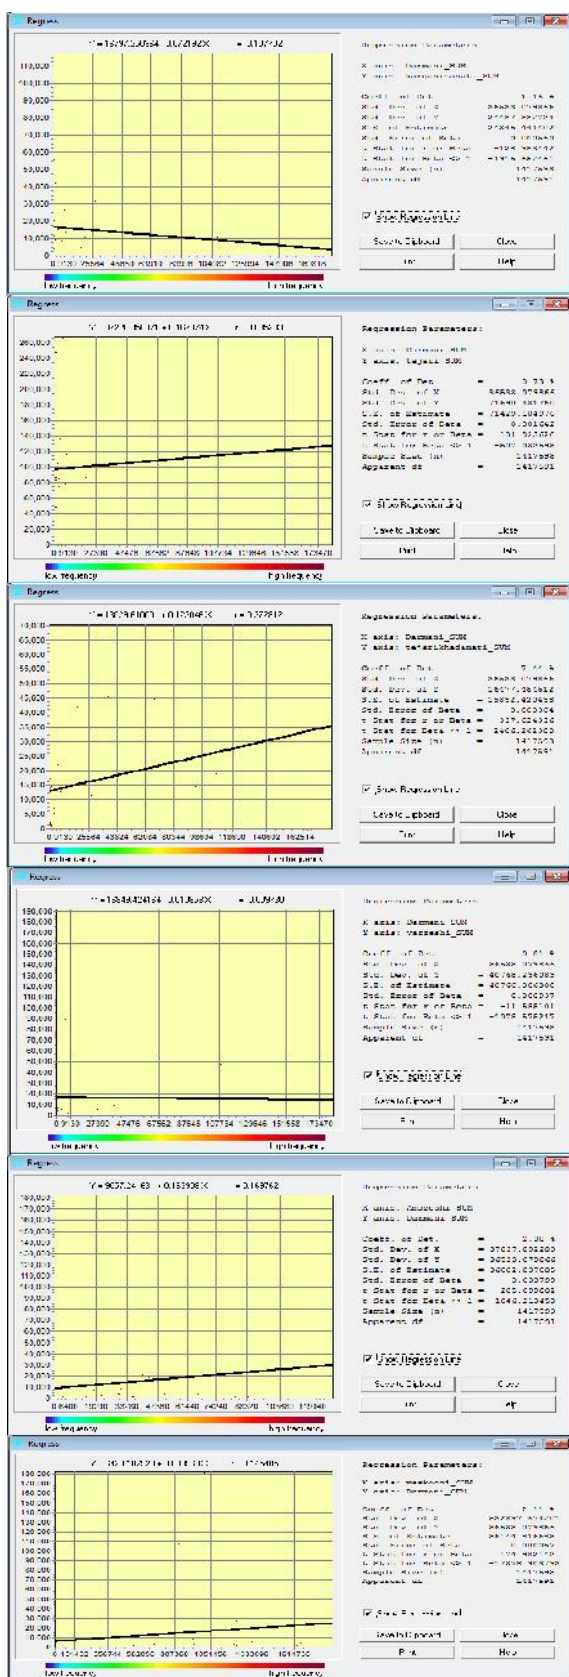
Regress

Y = 15797.30564 - 0.072192X r = -0.07292

110,000
100,000
90,000
80,000
70,000
60,000
50,000
40,000
30,000
20,000
10,000
0

Low frequency High frequency

Regression Parameters

X axis: Darmani_SUM
Y axis: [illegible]_SUM

Show Regression Eq
Save to Clipboard Close
Print Help

Regress

Y = 92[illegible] + 0.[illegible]X r = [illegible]

260,000
240,000
220,000
200,000
180,000
160,000
140,000
120,000
100,000
80,000
60,000
40,000
20,000
0

0 9130 27300 47476 67562 87648 107734 127820 147906 168000 188470

Low frequency High frequency

Regression Parameters:

X axis: Darmani_SUM
Y axis: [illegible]_SUM

Coeff. of Det. = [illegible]
Std. Dev. of X = 55555.079566
Std. Dev. of Y = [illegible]
S.E. of Estimate = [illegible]
Std. Error of Beta = 0.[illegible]
t Stat for r or Beta = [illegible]
t Stat for Beta <> 1 = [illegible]
Sample Size (n) = 1417598
Apparent df = 1417601

Show Regression Eq
Save to Clipboard Close
Print Help

Regress

Y = 13023.61003 + 0.120464X r = 0.272812

70,000
65,000
60,000
55,000
50,000
45,000
40,000
35,000
30,000
25,000
20,000
15,000
10,000
5,000
0

0 9130 25564 43828 62084 80344 98604 118860 140632 162514

Low frequency High frequency

Regression Parameters:

X axis: Darmani_SUM
Y axis: tatarikhadamani_SUM

Coeff. of Det. = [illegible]
Std. Dev. of X = 55555.079566
Std. Dev. of Y = 25077.381612
S.E. of Estimate = 15652.422425
Std. Error of Beta = 0.000324
t Stat for r or Beta = 337.024036
t Stat for Beta <> 1 = 1400.261300
Sample Size (n) = 1417593
Apparent df = 1417591

Show Regression Eq
Save to Clipboard Close
Print Help

Regress

Y = 15648.424154 - 0.013659X r = -0.00930

190,000
180,000
170,000
160,000
150,000
140,000
130,000
120,000
110,000
100,000
90,000
80,000
70,000
60,000
50,000
40,000
30,000
20,000
10,000
0

0 9130 27300 47476 67562 87648 107734 129646 151558 173470

Low frequency High frequency

Regression Parameters

X axis: Darmani_SUM
Y axis: varreshi_SUM

Coeff. of Det. = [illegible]
Std. Dev. of X = 55555.079566
Std. Dev. of Y = 80768.256385
S.E. of Estimate = 80700.300300
Std. Error of Beta = 0.000327
t Stat for r or Beta = -11.858101
t Stat for Beta <> 1 = -1076.505315
Sample Size (n) = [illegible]
Apparent df = 1417591

Show Regression Eq
Save to Clipboard Close
Print Help

Regress

Y = 9037.24163 + 0.153938X r = 0.169762

180,000
170,000
160,000
150,000
140,000
130,000
120,000
110,000
100,000
90,000
80,000
70,000
60,000
50,000
40,000
30,000
20,000
10,000
0

Low frequency High frequency

Regression Parameters

X axis: Anarooshi_SUM
Y axis: Darmani_SUM

Coeff. of Det. = 2.88 %
Std. Dev. of X = 37037.601200
Std. Dev. of Y = 50223.075000
S.E. of Estimate = 50021.037005
Std. Error of Beta = 0.000700
t Stat for r or Beta = 205.030001
t Stat for Beta <> 1 = 1040.213450
Sample Size (n) = 1417000
Apparent df = 1417591

Show Regression Eq
Save to Clipboard Close
Print Help

Regress

Y = 36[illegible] + 0.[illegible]X r = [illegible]

190,000
180,000
170,000
160,000
150,000
140,000
130,000
120,000
110,000
100,000
90,000
80,000
70,000
60,000
50,000
40,000
30,000
20,000
10,000
0

0 15142 200744 363850 387366 1051436 1335696 1614730

Low frequency High frequency

Regression Parameters:

X axis: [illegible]_SUM
Y axis: Darmani_SUM

Show Regression Eq
Save to Clipboard Close
Print Help